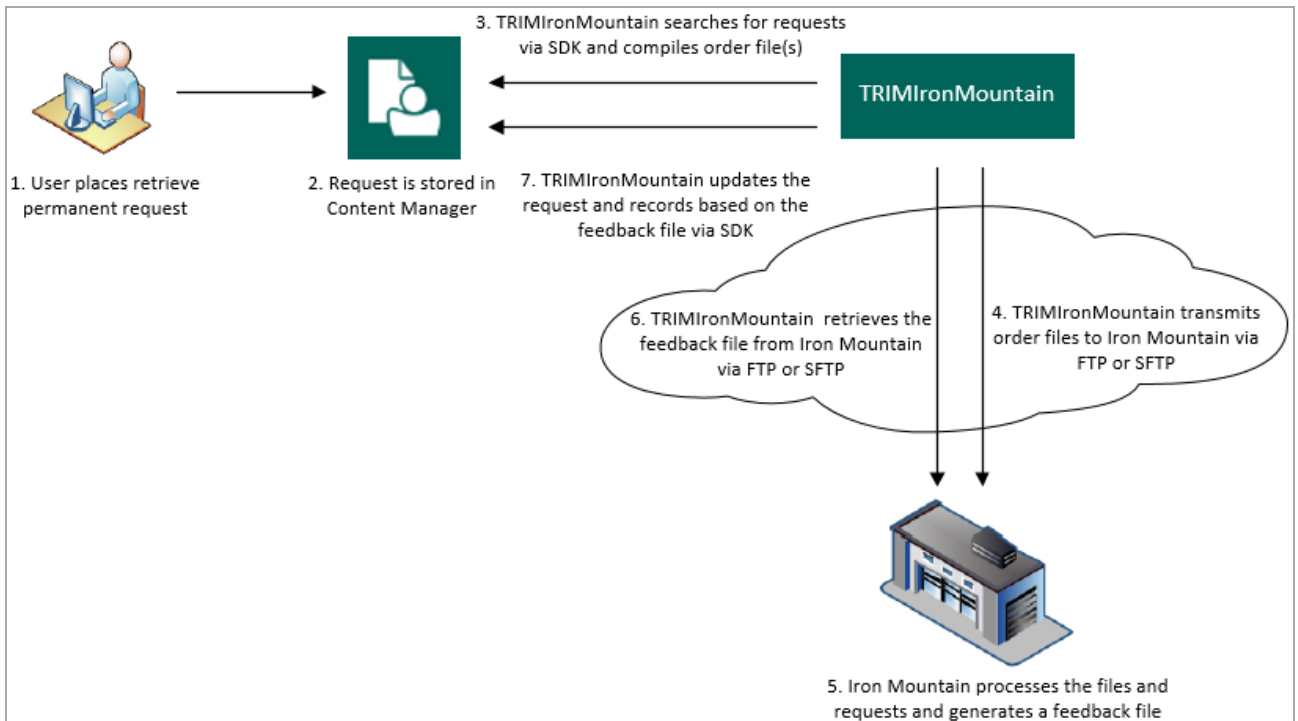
1. User places retrieve permanent request

2. Request is stored in Content Manager

3. TRIMIronMountain searches for requests via SDK and compiles order file(s)

TRIMIronMountain

7. TRIMIronMountain updates the request and records based on the feedback file via SDK

6. TRIMIronMountain retrieves the feedback file from Iron Mountain via FTP or SFTP

4. TRIMIronMountain transmits order files to Iron Mountain via FTP or SFTP

5. Iron Mountain processes the files and requests and generates a feedback file